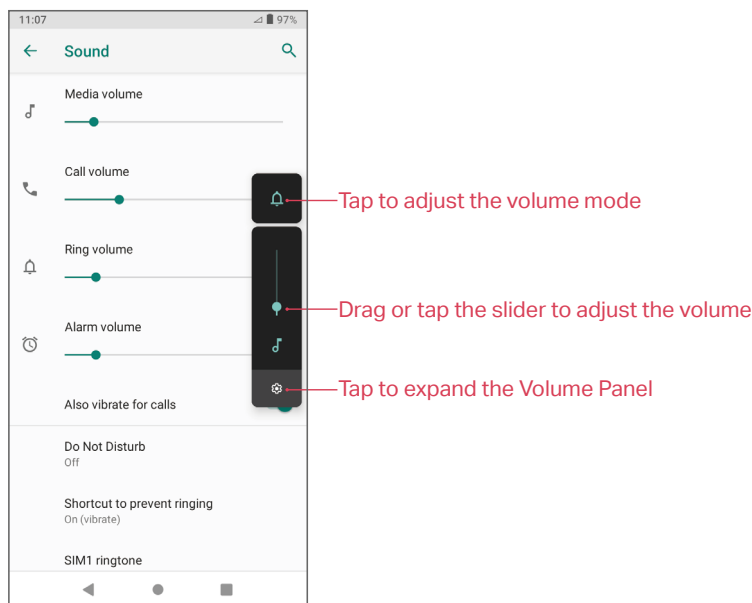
11:07

97%

Sound

Media volume

Call volume

Ring volume

Alarm volume

Also vibrate for calls

Do Not Disturb
Off

Shortcut to prevent ringing
On (vibrate)

SIM1 ringtone

Tap to adjust the volume mode

Drag or tap the slider to adjust the volume

Tap to expand the Volume Panel